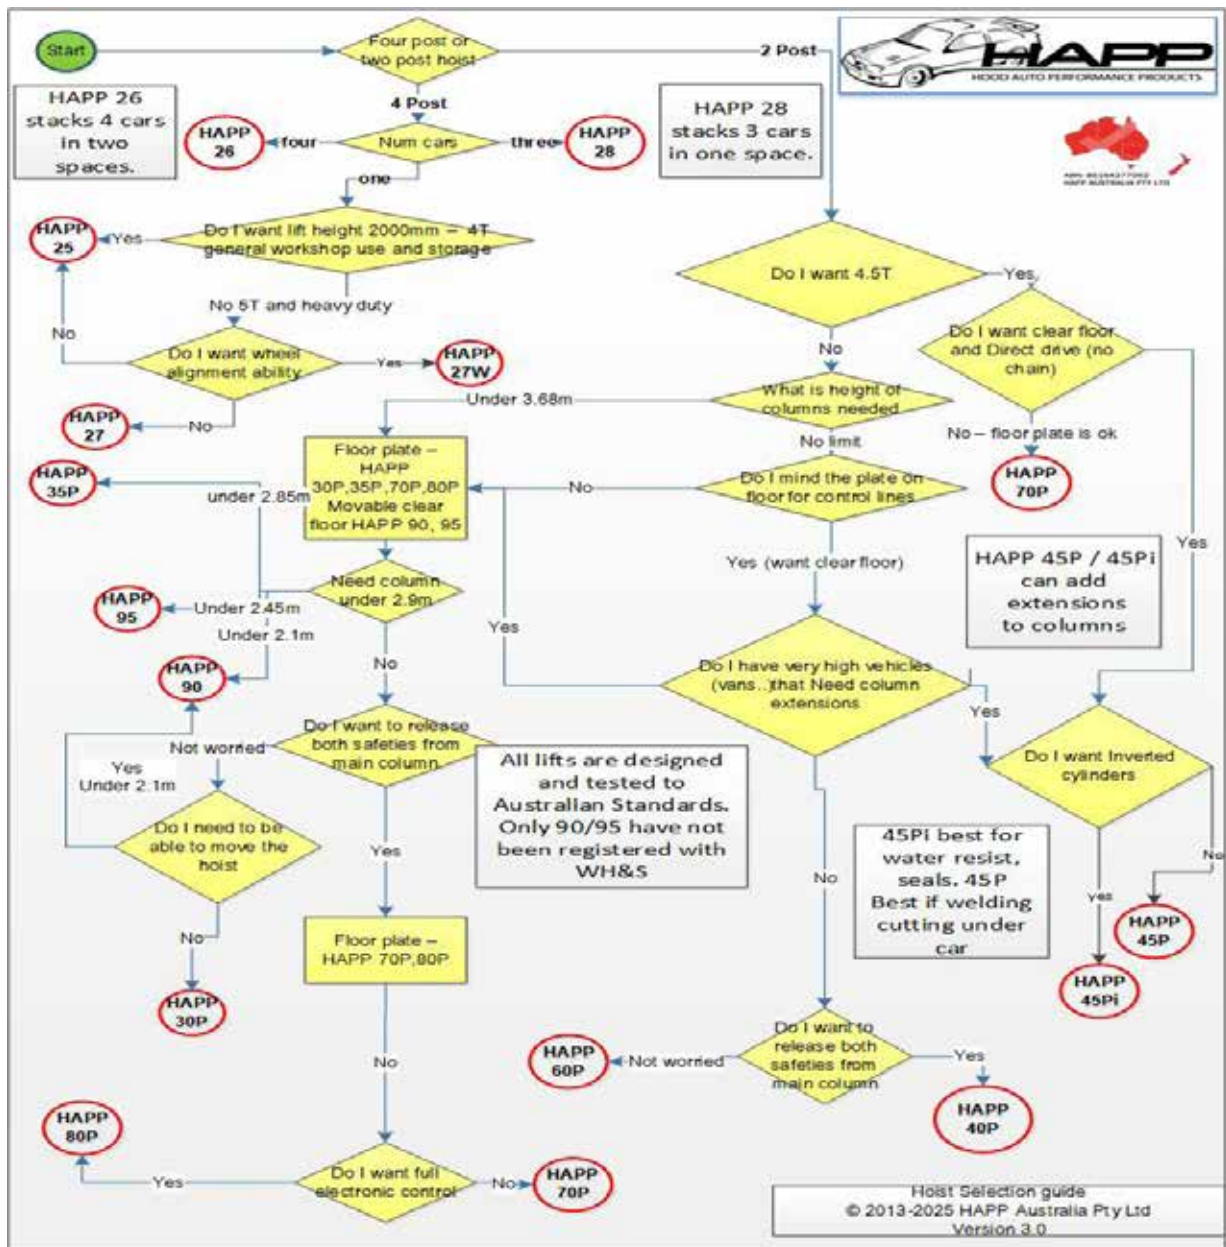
Start

Four post or two post hoist

2 Post

HAPP
HOOD AUTO PERFORMANCE PRODUCTS

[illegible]

4 Post

HAPP 26 stacks 4 cars in two spaces.

HAPP 26

four

Num cars

three

HAPP 28

HAPP 28 stacks 3 cars in one space.

one

HAPP 25

Yes

Do I want lift height 2000mm – 4T general workshop use and storage

No 5T and heavy duty

No

Do I want wheel alignment ability

Yes

HAPP 27W

HAPP 27

No

Do I want 4.5T

Yes

Do I want clear floor and Direct drive (no chain)

No

What is height of columns needed

Under 3.68m

No limit

No – floor plate is ok

HAPP 70P

HAPP 35P

under 2.85m

Floor plate – HAPP 30P,35P,70P,80P Movable clear floor HAPP 90, 95

No

Do I mind the plate on floor for control lines

Yes (want clear floor)

HAPP 45P / 45Pi can add extensions to columns

Yes

HAPP 95

Under 2.45m

Need column under 2.9m

Under 2.1m

Yes

HAPP 90

No

Do I have very high vehicles (vans..)that Need column extensions

Yes

Not worried

Do I want to release both safeties from main column

All lifts are designed and tested to Australian Standards. Only 90/95 have not been registered with WH&S

Do I want Inverted cylinders

Yes Under 2.1m

Do I need to be able to move the hoist

Yes

No

45Pi best for water resist, seals. 45P Best if welding cutting under car

No

Yes

HAPP 45P

No

HAPP 30P

Floor plate – HAPP 70P,80P

HAPP 45Pi

No

HAPP 60P

Not worried

Do I want to release both safeties from main column

Yes

HAPP 40P

HAPP 80P

Yes

Do I want full electronic control

No

HAPP 70P

Hoist Selection guide
© 2013-2025 HAPP Australia Pty Ltd
Version 3.0